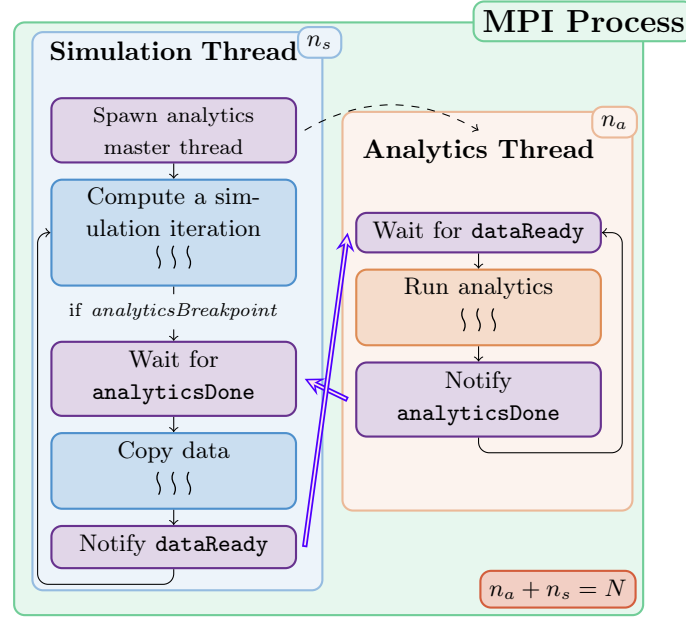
MPI Process

Simulation Thread $n_s$

Spawn analytics master thread

Compute a simulation iteration
⌇⌇⌇

if $analyticsBreakpoint$

Wait for analyticsDone

Copy data
⌇⌇⌇

Notify dataReady

Analytics Thread $n_a$

Wait for dataReady

Run analytics
⌇⌇⌇

Notify analyticsDone

$n_a + n_s = N$